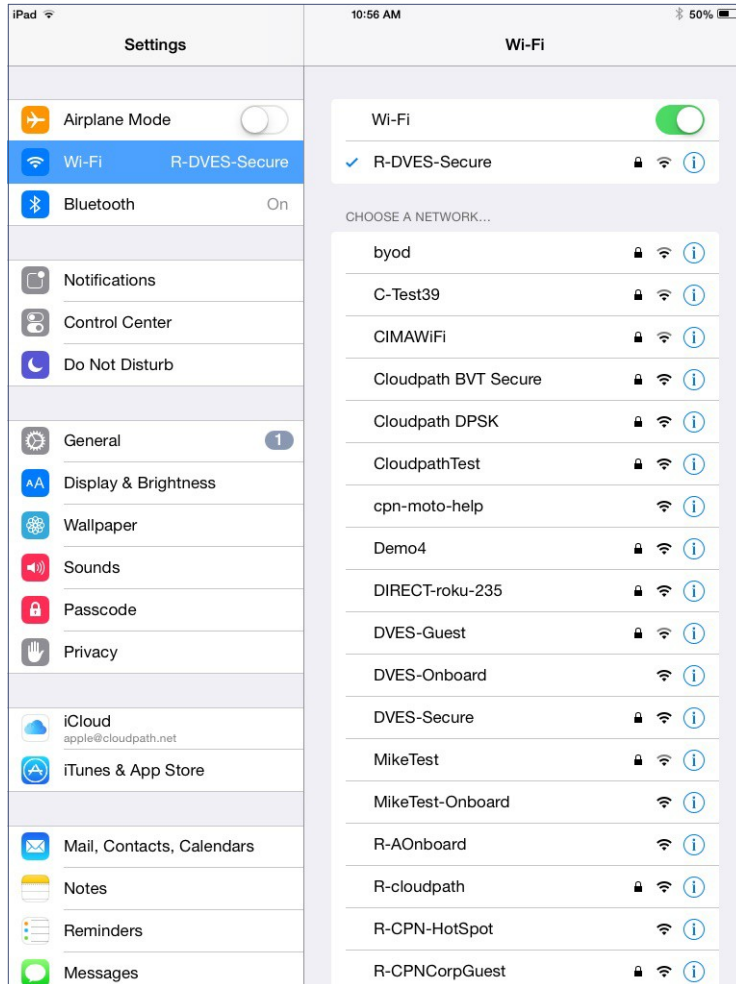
iPad

10:56 AM

50%

Settings

Wi-Fi

Airplane Mode

Wi-Fi R-DVES-Secure

Bluetooth On

Notifications

Control Center

Do Not Disturb

General 1

Display & Brightness

Wallpaper

Sounds

Passcode

Privacy

iCloud
apple@cloudpath.net

iTunes & App Store

Mail, Contacts, Calendars

Notes

Reminders

Messages

Wi-Fi

✓ R-DVES-Secure

CHOOSE A NETWORK...

byod

C-Test39

CIMAWiFi

Cloudpath BVT Secure

Cloudpath DPSK

CloudpathTest

cpn-moto-help

Demo4

DIRECT-roku-235

DVES-Guest

DVES-Onboard

DVES-Secure

MikeTest

MikeTest-Onboard

R-AOnboard

R-cloudpath

R-CPN-HotSpot

R-CPNCorpGuest